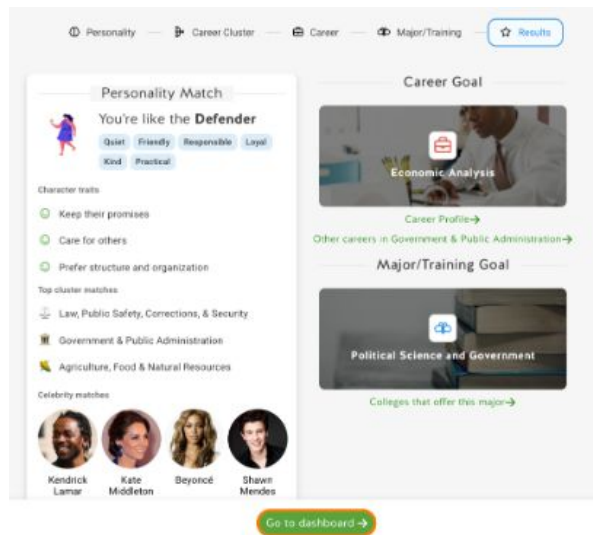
Personality — Career Cluster — Career — Major/Training — Results

Personality Match

You're like the **Defender**

Quiet Friendly Responsible Loyal Kind Practical

Character traits

Keep their promises

Care for others

Prefer structure and organization

Top cluster matches

Law, Public Safety, Corrections, & Security

Government & Public Administration

Agriculture, Food & Natural Resources

Celebrity matches

Kendrick Lamar

Kate Middleton

Beyoncé

Shawn Mendes

Career Goal

Economic Analysis

Career Profile→

Other careers in Government & Public Administration→

Major/Training Goal

Political Science and Government

Colleges that offer this major→

Go to dashboard →